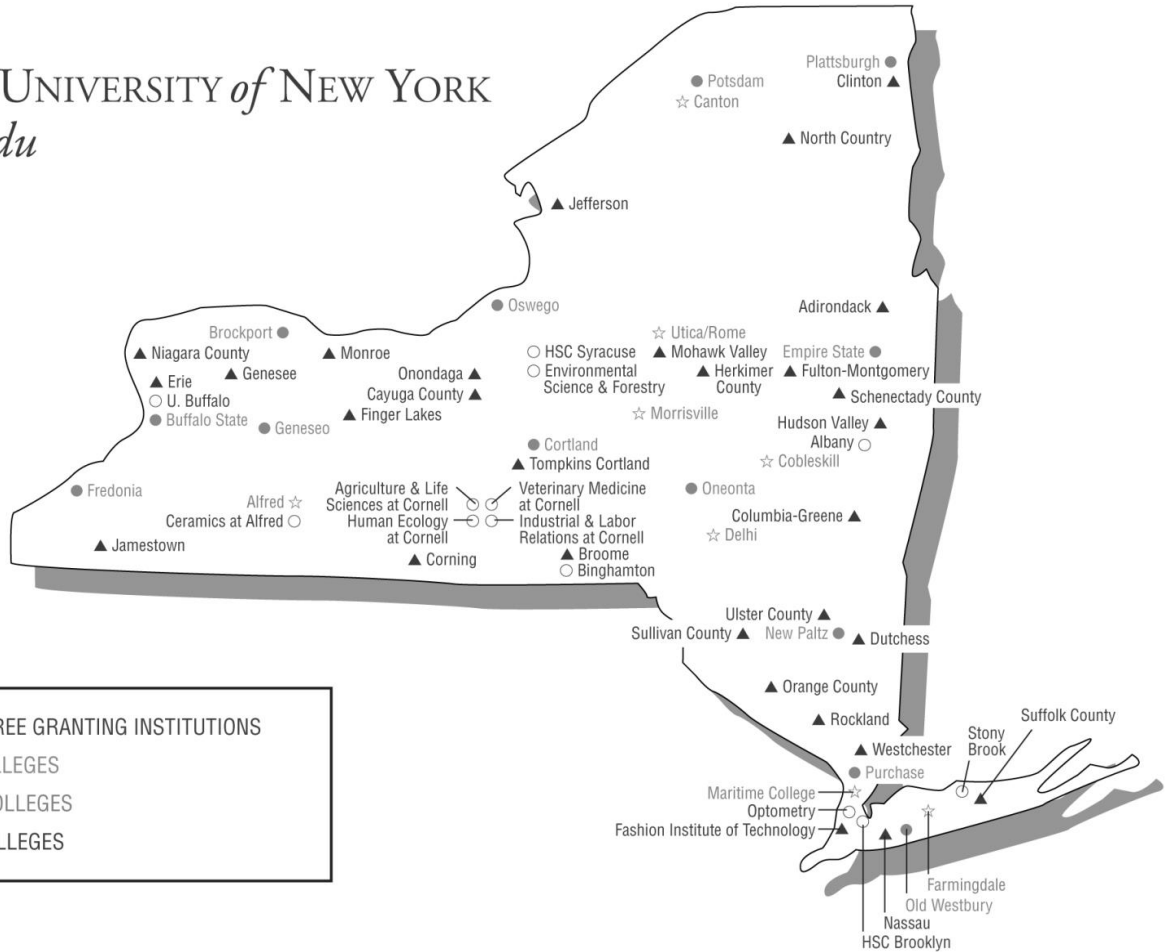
UNIVERSITY of NEW YORK
du

Plattsburgh
Clinton
Potsdam
Canton
North Country
Jefferson
Oswego
Adirondack
Brockport
Niagara County
Monroe
Erie
Genesee
U. Buffalo
Buffalo State
Geneseo
Onondaga
Cayuga County
Finger Lakes
Utica/Rome
HSC Syracuse
Environmental Science & Forestry
Mohawk Valley
Herkimer County
Empire State
Fulton-Montgomery
Schenectady County
Morrisville
Hudson Valley
Albany
Cobleskill
Cortland
Tompkins Cortland
Fredonia
Alfred
Ceramics at Alfred
Jamestown
Agriculture & Life Sciences at Cornell
Human Ecology at Cornell
Veterinary Medicine at Cornell
Industrial & Labor Relations at Cornell
Corning
Broome
Binghamton
Oneonta
Columbia-Greene
Delhi
Ulster County
Sullivan County
New Paltz
Dutchess
Orange County
Rockland
Westchester
Purchase
Stony Brook
Suffolk County
Maritime College
Optometry
Fashion Institute of Technology
Farmingdale
Old Westbury
Nassau
HSC Brooklyn

REE GRANTING INSTITUTIONS
LLEGES
OLLEGES
LLEGES